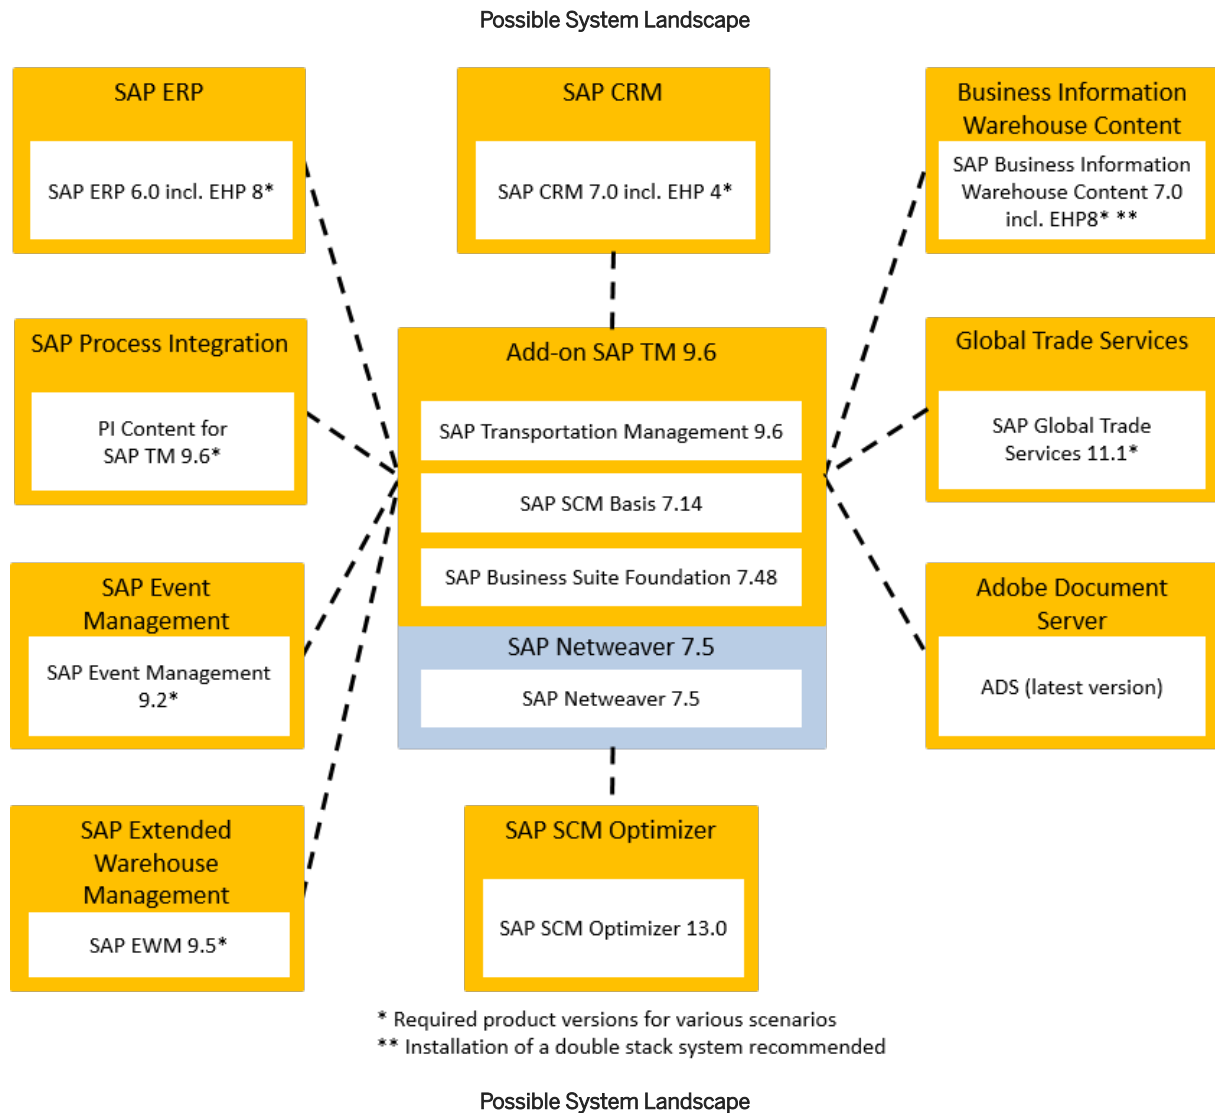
Possible System Landscape

SAP ERP

SAP ERP 6.0 incl. EHP 8*

SAP CRM

SAP CRM 7.0 incl. EHP 4*

Business Information Warehouse Content

SAP Business Information Warehouse Content 7.0 incl. EHP8* **

SAP Process Integration

PI Content for SAP TM 9.6*

Add-on SAP TM 9.6

SAP Transportation Management 9.6

SAP SCM Basis 7.14

SAP Business Suite Foundation 7.48

SAP Netweaver 7.5

SAP Netweaver 7.5

Global Trade Services

SAP Global Trade Services 11.1*

SAP Event Management

SAP Event Management 9.2*

Adobe Document Server

ADS (latest version)

SAP Extended Warehouse Management

SAP EWM 9.5*

SAP SCM Optimizer

SAP SCM Optimizer 13.0

* Required product versions for various scenarios
** Installation of a double stack system recommended

Possible System Landscape